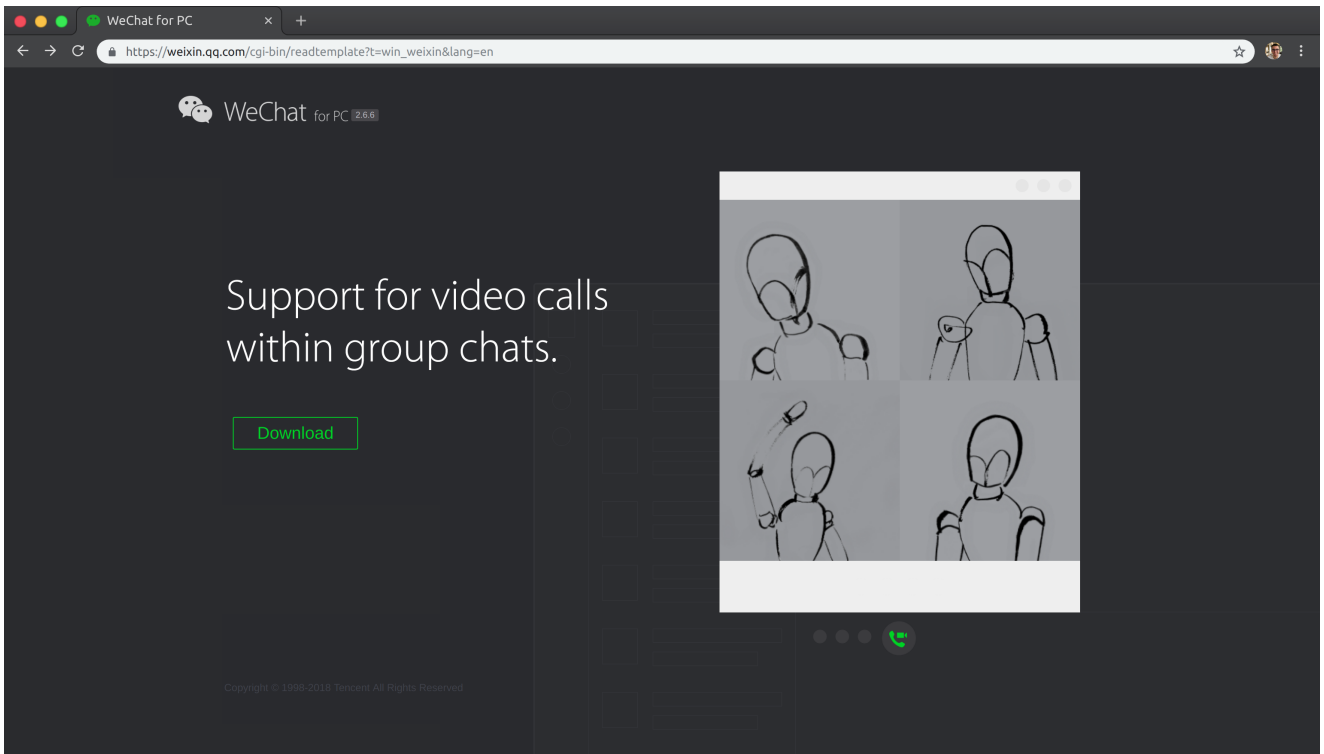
WeChat for PC

https://weixin.qq.com/cgi-bin/readtemplate?t=win_weixin&lang=en

WeChat for PC 2.6.6

Support for video calls within group chats.

Download

Copyright © 1998-2018 Tencent All Rights Reserved